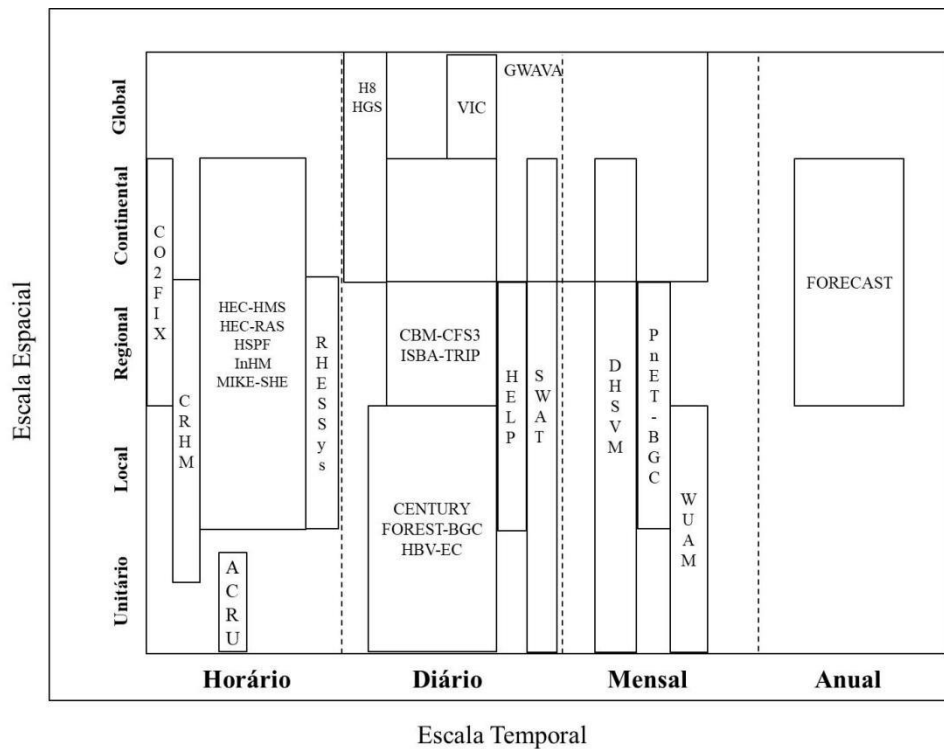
Escala Espacial

Global
Continental
Regional
Local
Unitário

CO2FIX
CRHM
HEC-HMS
HEC-RAS
HSPF
InHM
MIKE-SHE
RHESSys
ACRU
H8
HGS
VIC
GWAVA
CBM-CFS3
ISBA-TRIP
CENTURY
FOREST-BGC
HBV-EC
HELP
SWAT
DHSVM
PnET-BGC
WUAM
FORECAST

Horário
Diário
Mensal
Anual

Escala Temporal